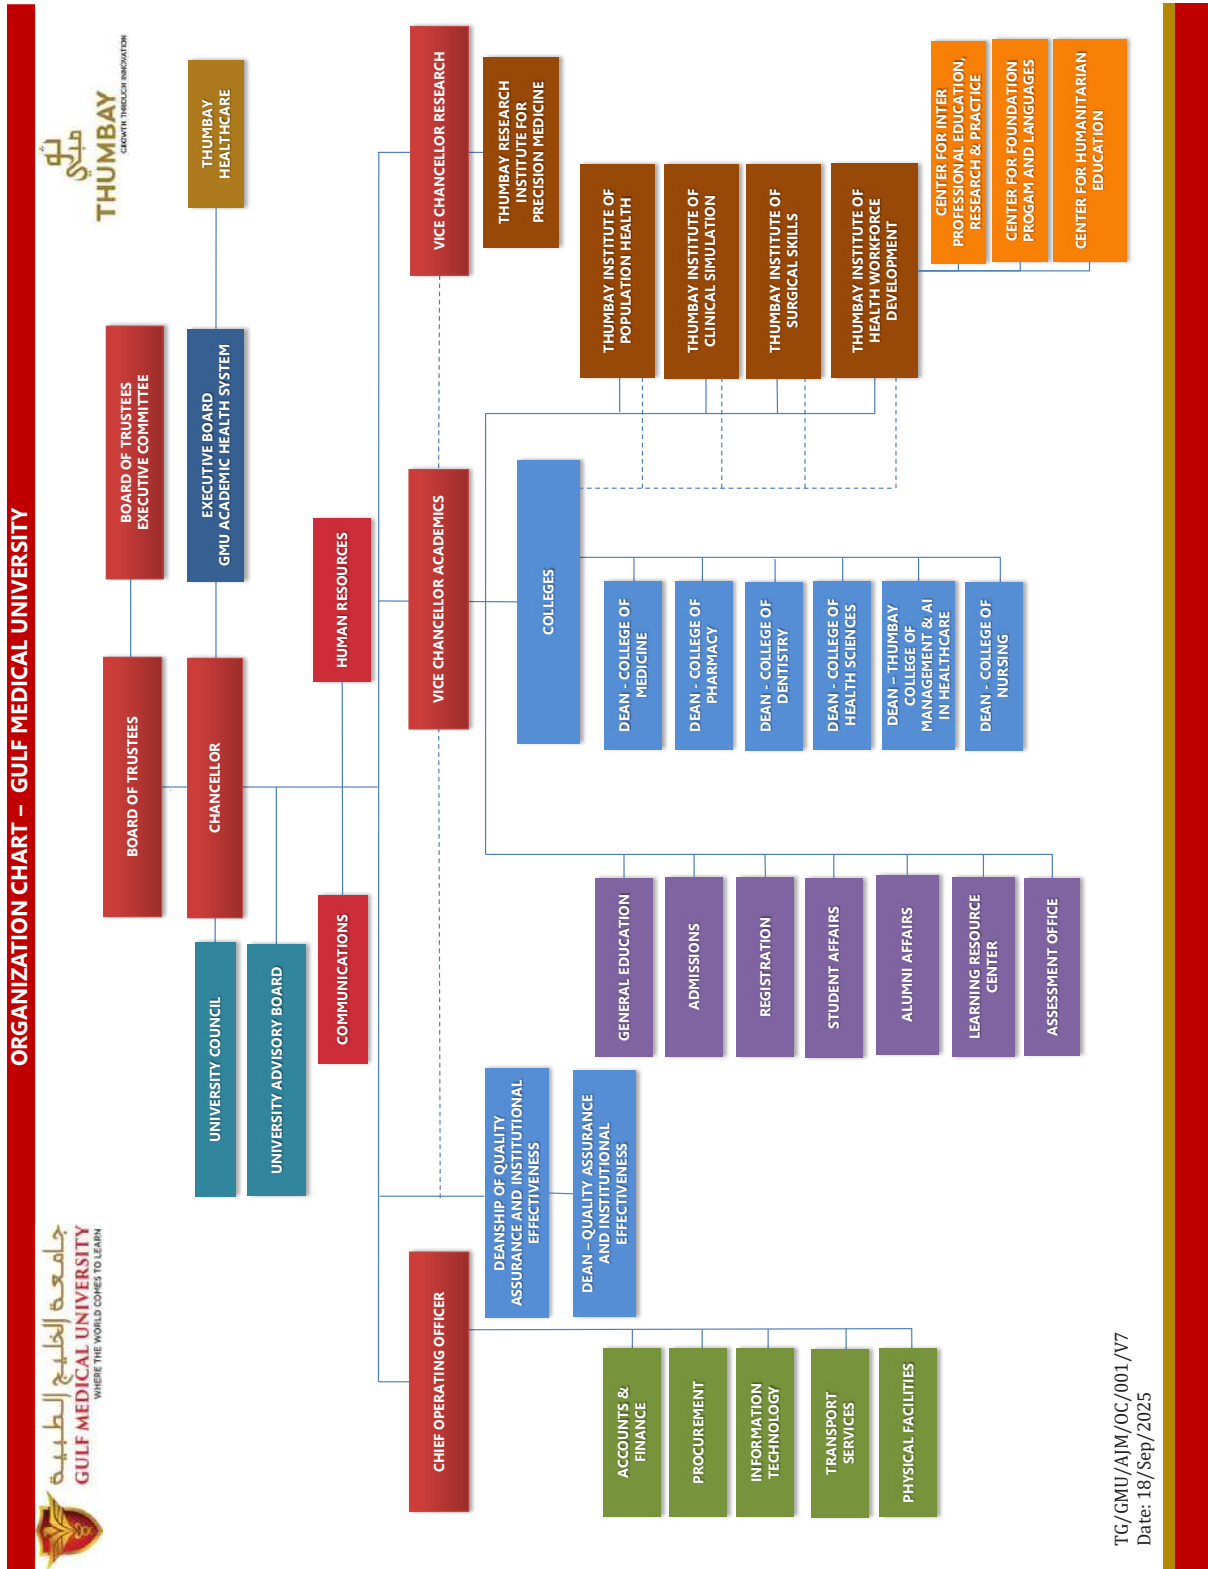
ORGANIZATION CHART – GULF MEDICAL UNIVERSITY

جامعة الخليج الطبية
GULF MEDICAL UNIVERSITY
WHERE THE WORLD COMES TO LEARN

THUMBAY
ثمبي
GROWTH THROUGH INNOVATION

THUMBAY HEALTHCARE

BOARD OF TRUSTEES EXECUTIVE COMMITTEE

EXECUTIVE BOARD GMU ACADEMIC HEALTH SYSTEM

BOARD OF TRUSTEES

CHANCELLOR

UNIVERSITY COUNCIL

UNIVERSITY ADVISORY BOARD

HUMAN RESOURCES

COMMUNICATIONS

VICE CHANCELLOR RESEARCH

THUMBAY RESEARCH INSTITUTE FOR PRECISION MEDICINE

CENTER FOR INTER PROFESSIONAL EDUCATION, RESEARCH & PRACTICE

CENTER FOR FOUNDATION PROGAM AND LANGUAGES

CENTER FOR HUMANITARIAN EDUCATION

THUMBAY INSTITUTE OF POPULATION HEALTH

THUMBAY INSTITUTE OF CLINICAL SIMULATION

THUMBAY INSTITUTE OF SURGICAL SKILLS

THUMBAY INSTITUTE OF HEALTH WORKFORCE DEVELOPMENT

VICE CHANCELLOR ACADEMICS

COLLEGES

DEAN - COLLEGE OF MEDICINE

DEAN - COLLEGE OF PHARMACY

DEAN - COLLEGE OF DENTISTRY

DEAN - COLLEGE OF HEALTH SCIENCES

DEAN – THUMBAY COLLEGE OF MANAGEMENT & AI IN HEALTHCARE

DEAN - COLLEGE OF NURSING

GENERAL EDUCATION

ADMISSIONS

REGISTRATION

STUDENT AFFAIRS

ALUMNI AFFAIRS

LEARNING RESOURCE CENTER

ASSESSMENT OFFICE

DEANSHIP OF QUALITY ASSURANCE AND INSTITUTIONAL EFFECTIVENESS

DEAN – QUALITY ASSURANCE AND INSTITUTIONAL EFFECTIVENESS

CHIEF OPERATING OFFICER

ACCOUNTS & FINANCE

PROCUREMENT

INFORMATION TECHNOLOGY

TRANSPORT SERVICES

PHYSICAL FACILITIES

TG/GMU/AJM/OC/001/V7
Date: 18/Sep/2025